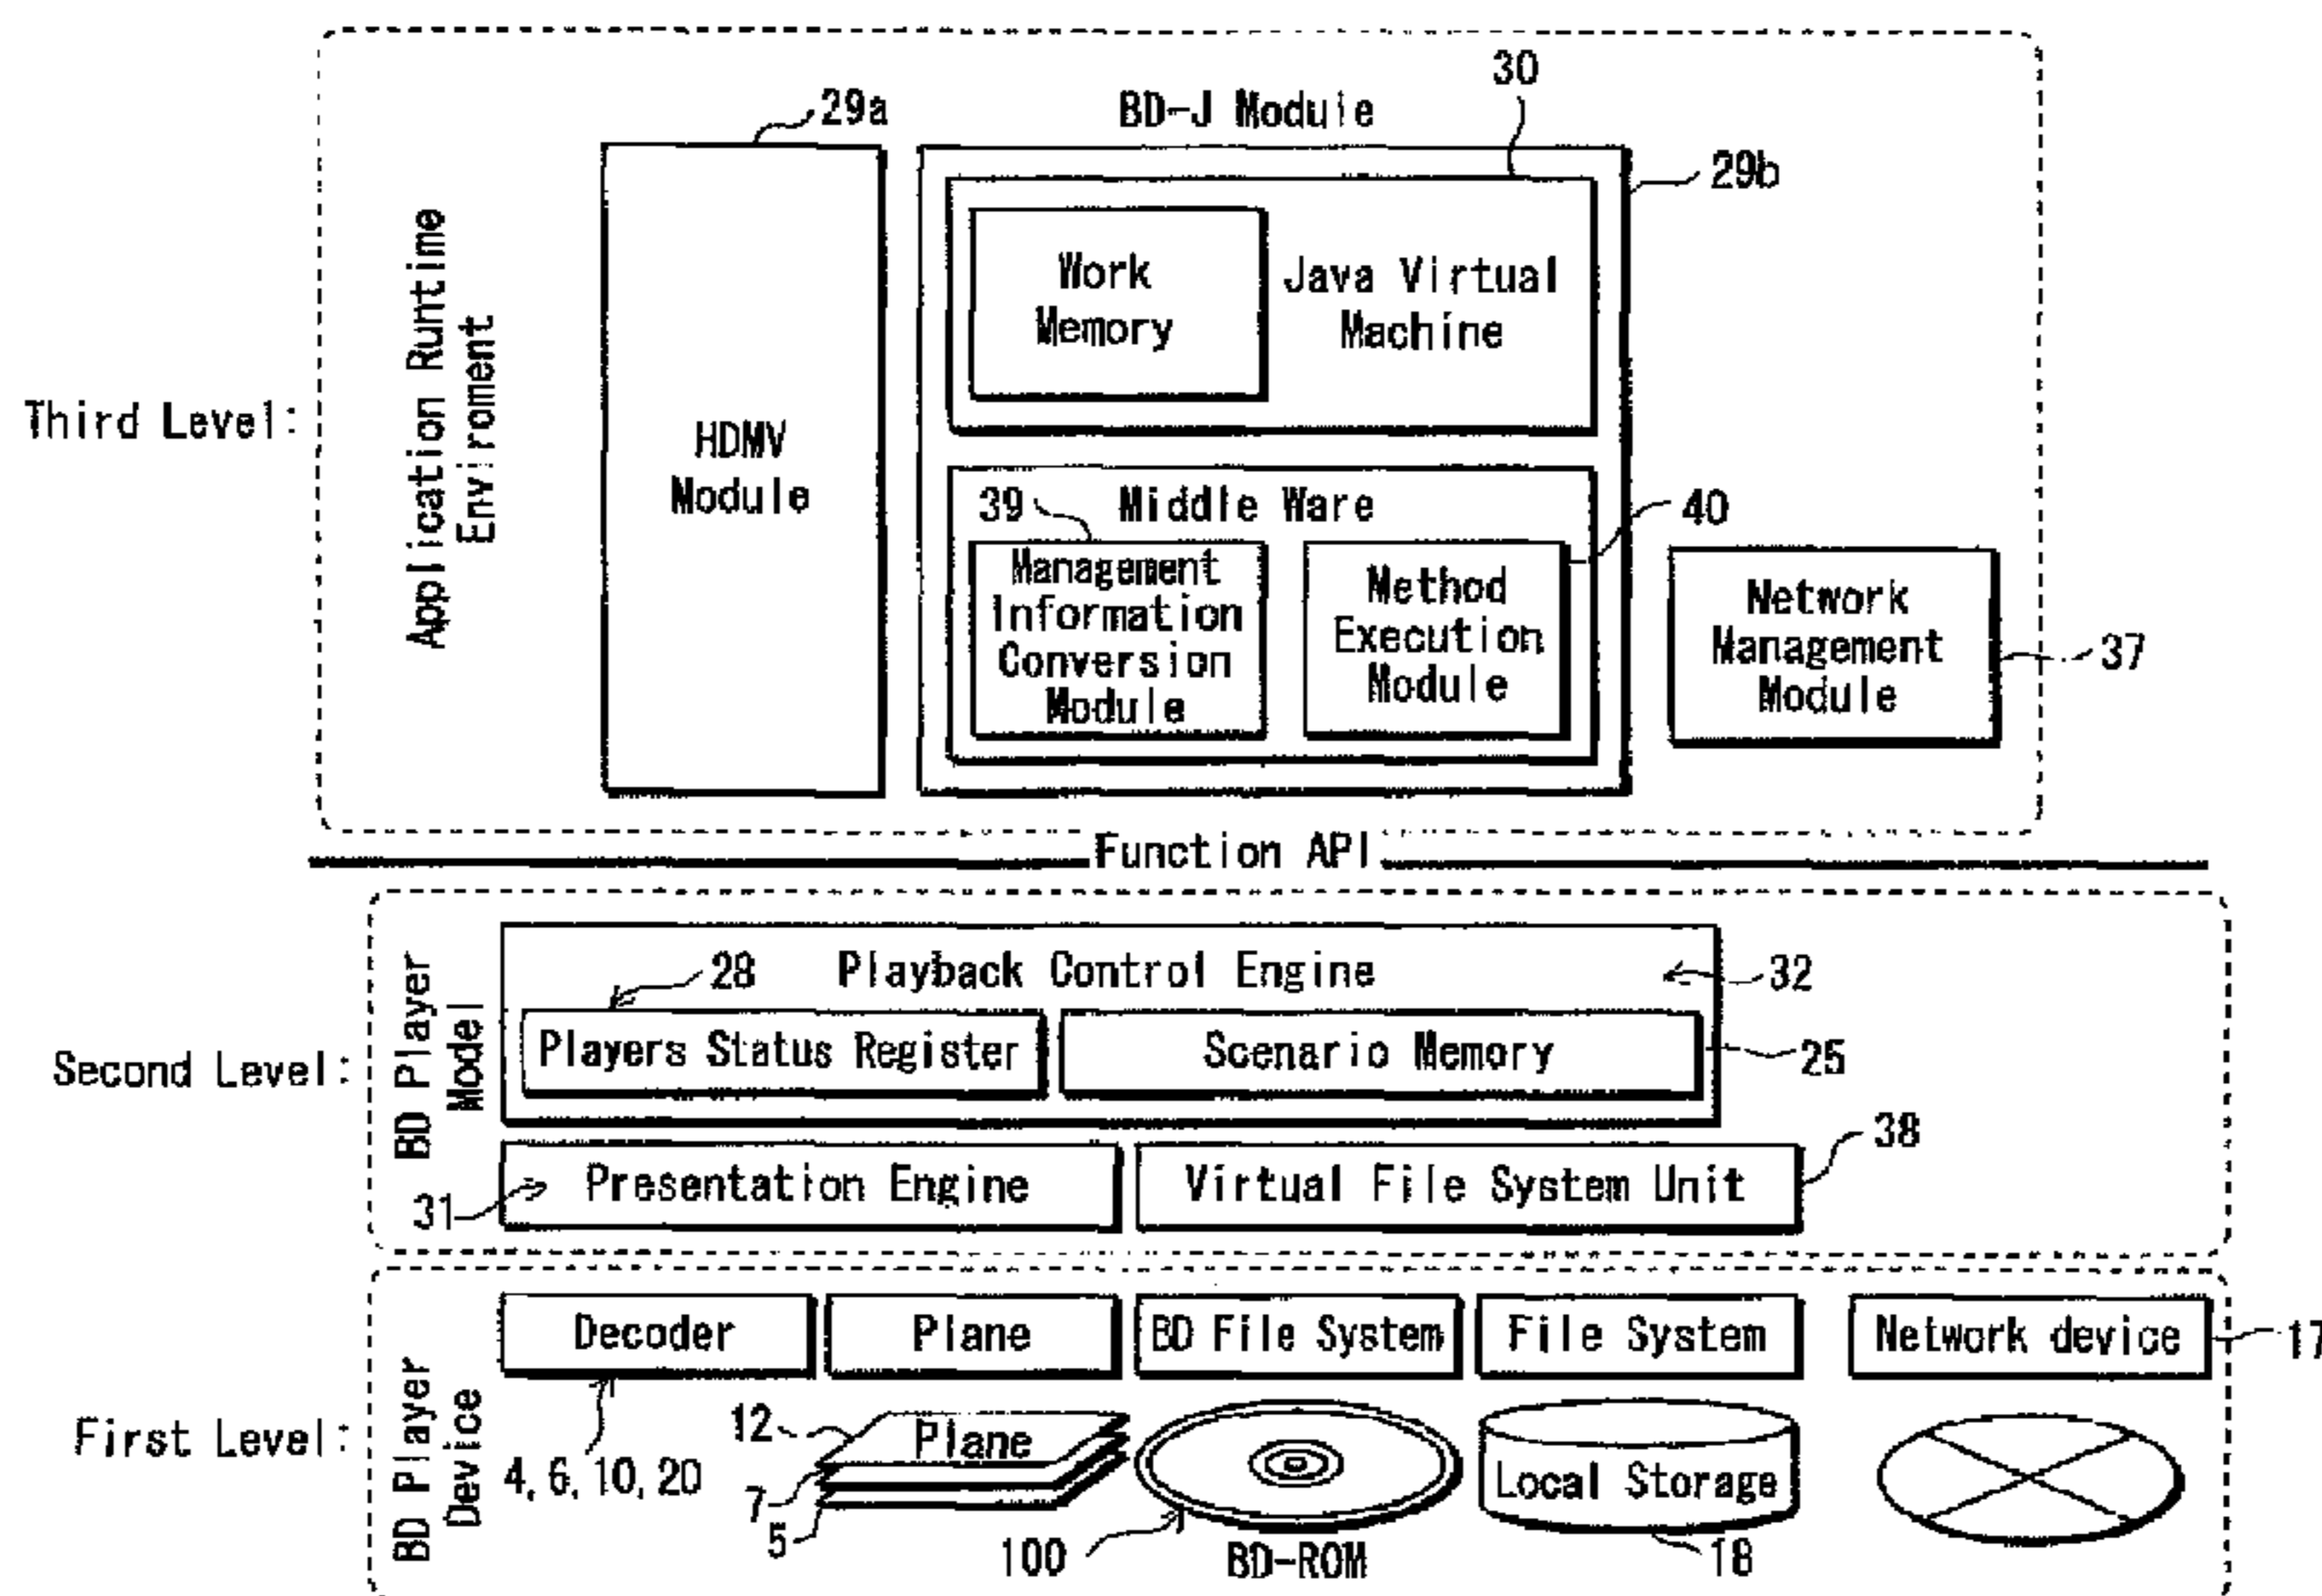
Third Level:

Application Runtime Enviroment

29a

HDMV Module

BD-J Module

30

29b

Work Memory

Java Virtual Machine

39

Middle Ware

40

Management Information Conversion Module

Method Execution Module

Network Management Module

37

Function API

Second Level:

BD Player Model

28

Playback Control Engine

32

Players Status Register

Scenario Memory

25

38

31

Presentation Engine

Virtual File System Unit

First Level:

BD Player Device

Decoder

Plane

BD File System

File System

Network device

17

4, 6, 10, 20

12

Plane

7

5

100

BD-ROM

Local Storage

18